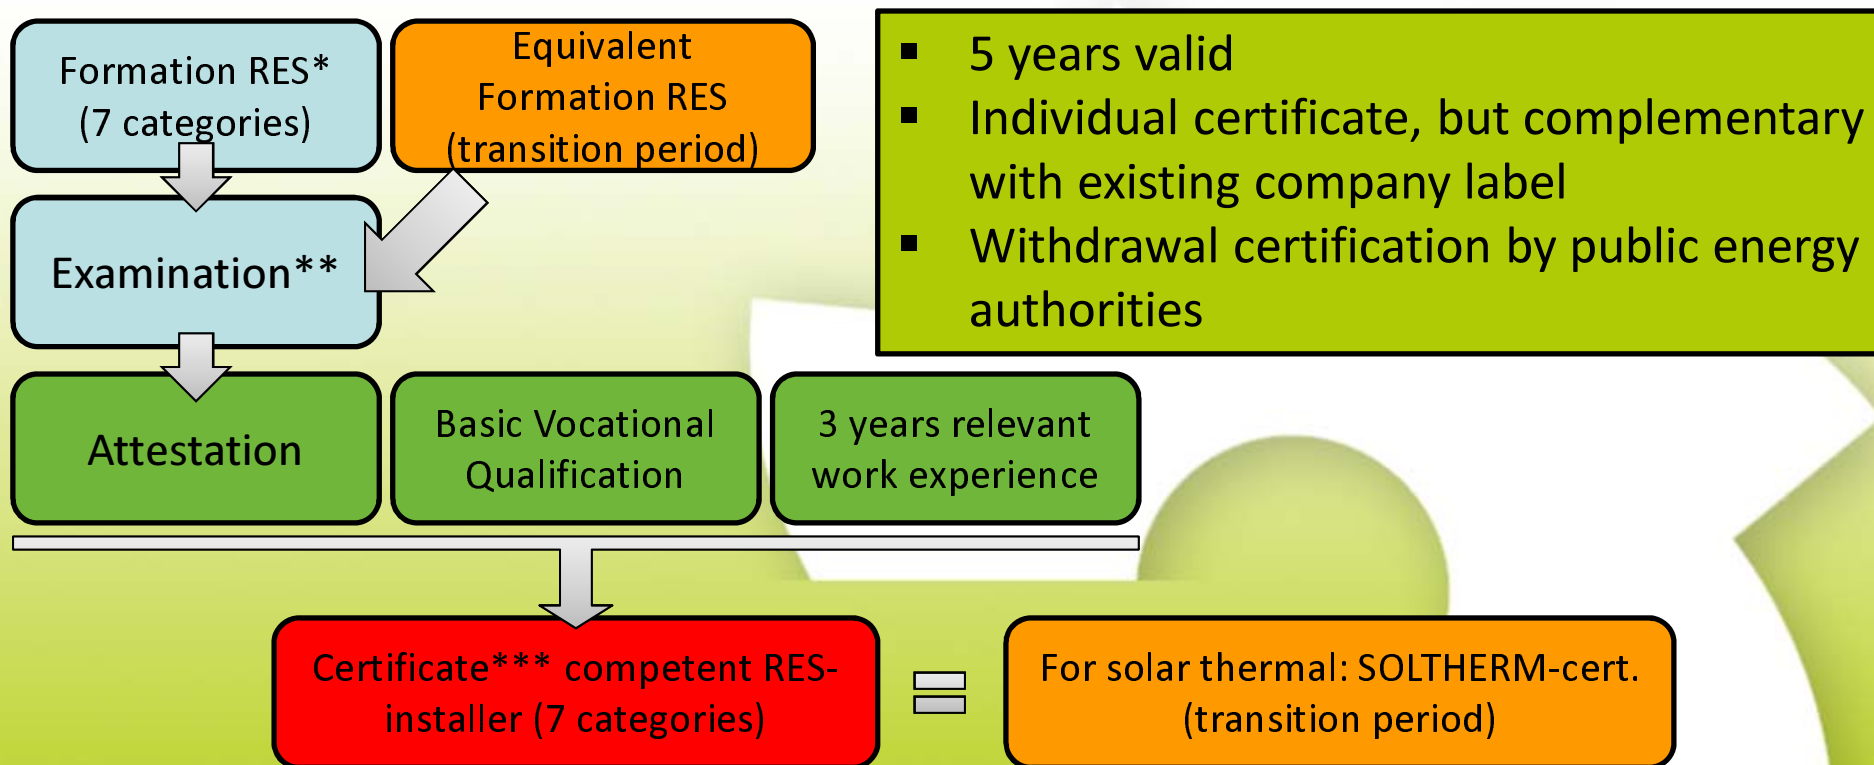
Formation RES* (7 categories)

Equivalent Formation RES (transition period)

Examination**

Attestation

Basic Vocational Qualification

3 years relevant work experience

Certificate*** competent RES-installer (7 categories)

=

For solar thermal: SOLTHERM-cert. (transition period)

▪ 5 years valid
▪ Individual certificate, but complementary with existing company label
▪ Withdrawal certification by public energy authorities